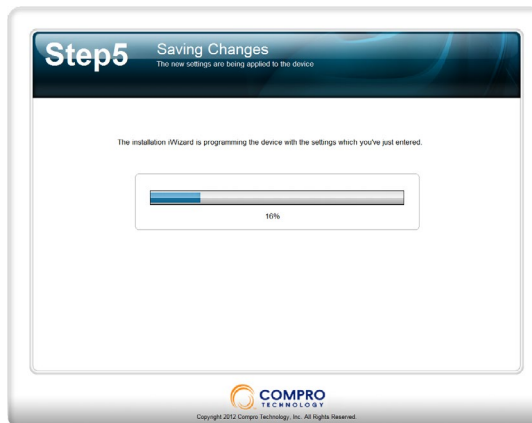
Step5

Saving Changes

The new settings are being applied to the device

The installation iWizard is programming the device with the settings which you've just entered.

16%

COMPRO
TECHNOLOGY

Copyright 2012 Compro Technology, Inc. All Rights Reserved.